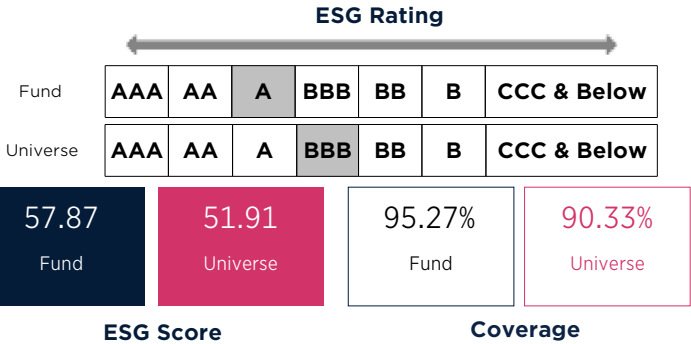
ESG Rating

| Fund | AAA | AA | A | BBB | BB | B | CCC & Below |
|---|---|---|---|---|---|---|---|
| Universe | AAA | AA | A | BBB | BB | B | CCC & Below |

57.87
Fund

51.91
Universe

95.27%
Fund

90.33%
Universe

ESG Score

Coverage